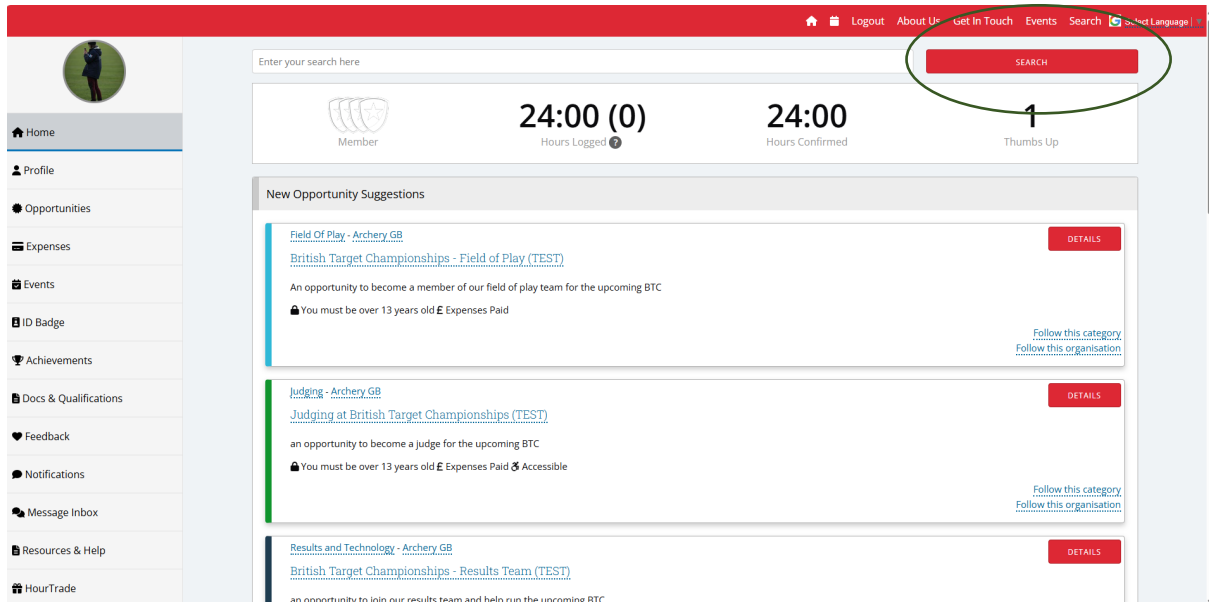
Logout About Us Get In Touch Events Search Select Language

Home
Profile
Opportunities
Expenses
Events
ID Badge
Achievements
Docs & Qualifications
Feedback
Notifications
Message Inbox
Resources & Help
HourTrade

Enter your search here

SEARCH

Member

24:00 (0)
Hours Logged

24:00
Hours Confirmed

1
Thumbs Up

New Opportunity Suggestions

Field Of Play - Archery GB
British Target Championships - Field of Play (TEST)
An opportunity to become a member of our field of play team for the upcoming BTC
You must be over 13 years old £ Expenses Paid
DETAILS
Follow this category
Follow this organisation

Judging - Archery GB
Judging at British Target Championships (TEST)
an opportunity to become a judge for the upcoming BTC
You must be over 13 years old £ Expenses Paid Accessible
DETAILS
Follow this category
Follow this organisation

Results and Technology - Archery GB
British Target Championships - Results Team (TEST)
an opportunity to join our results team and help run the upcoming BTC
DETAILS